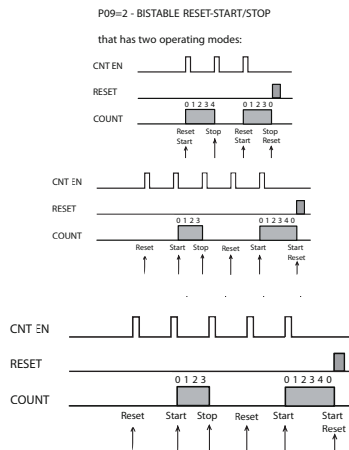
P09=2 - BISTABLE RESET-START/STOP

that has two operating modes:

CNT EN
RESET
COUNT
0 1 2 3 4
0 1 2 3 0
Reset Start
Stop
Reset Start
Stop Reset

CNT EN
RESET
COUNT
0 1 2 3
0 1 2 3 4 0
Reset
Start
Stop
Reset
Start
Start Reset

CNT EN
RESET
COUNT
0 1 2 3
0 1 2 3 4 0
Reset
Start
Stop
Reset
Start
Start Reset